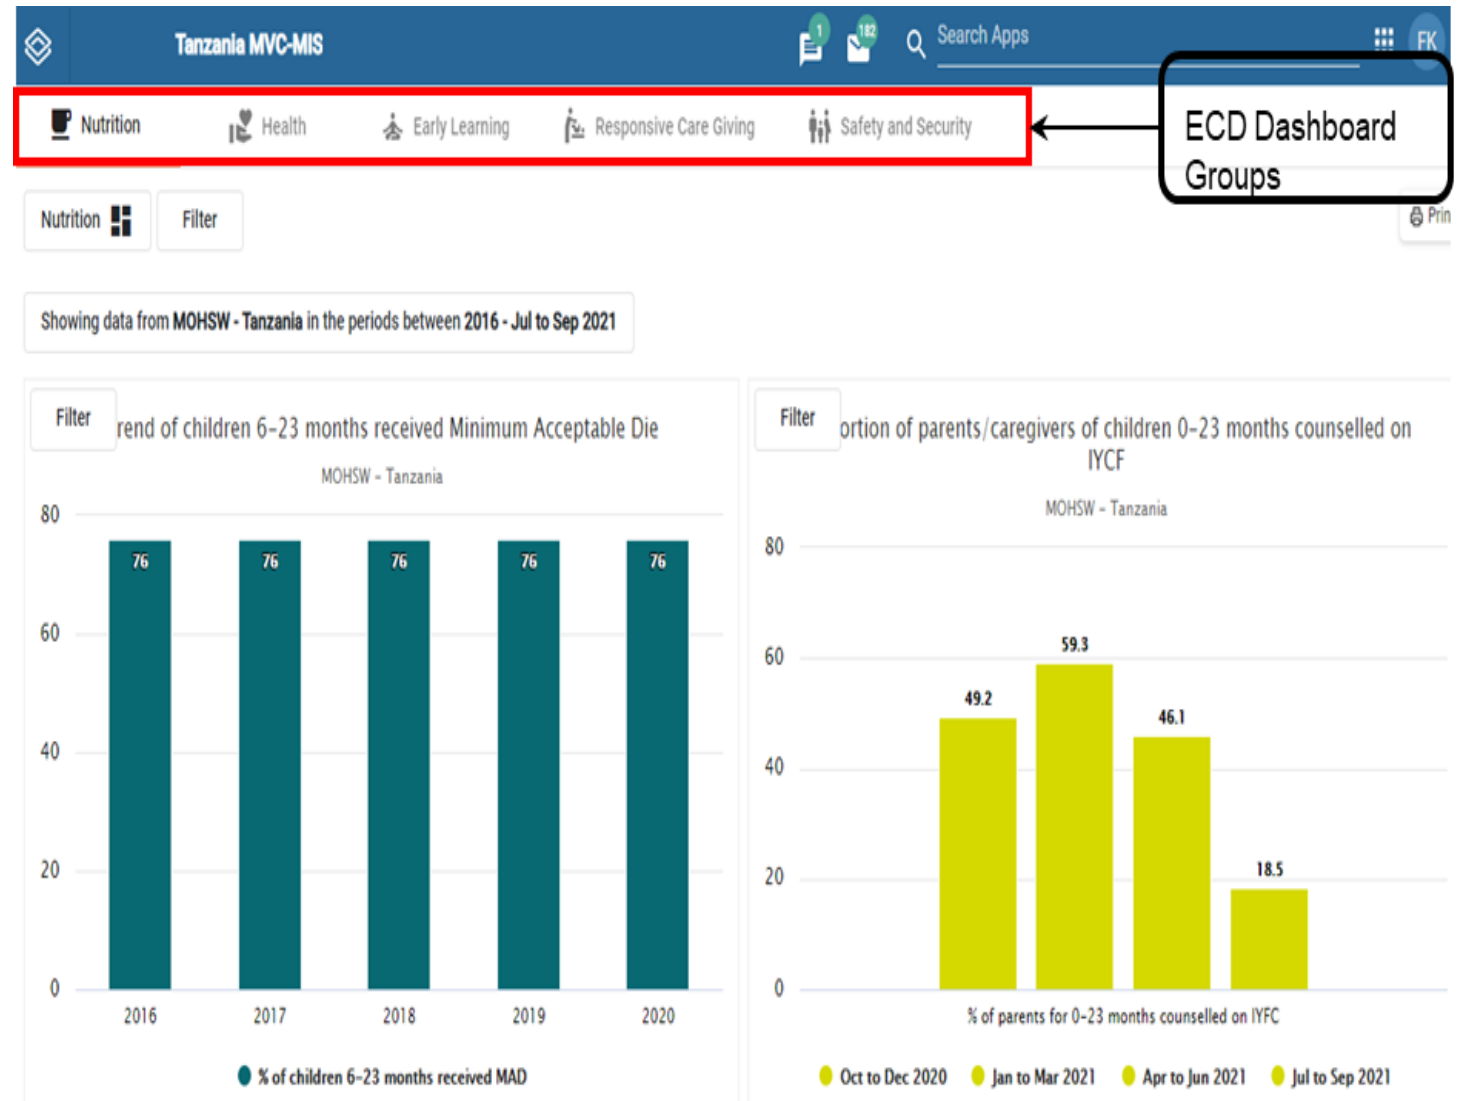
Tanzania MVC-MIS

1 182 Search Apps FK

Nutrition Health Early Learning Responsive Care Giving Safety and Security

ECD Dashboard Groups

Nutrition Filter

Prin

Showing data from **MOHSW - Tanzania** in the periods between **2016 - Jul to Sep 2021**

Filter

rend of children 6-23 months received Minimum Acceptable Die

MOHSW - Tanzania

80
60
40
20
0

76 76 76 76 76

2016 2017 2018 2019 2020

% of children 6-23 months received MAD

Filter

ortion of parents/caregivers of children 0-23 months counselled on IYCF

MOHSW - Tanzania

80
60
40
20
0

49.2 59.3 46.1 18.5

% of parents for 0-23 months counselled on IYFC

Oct to Dec 2020 Jan to Mar 2021 Apr to Jun 2021 Jul to Sep 2021